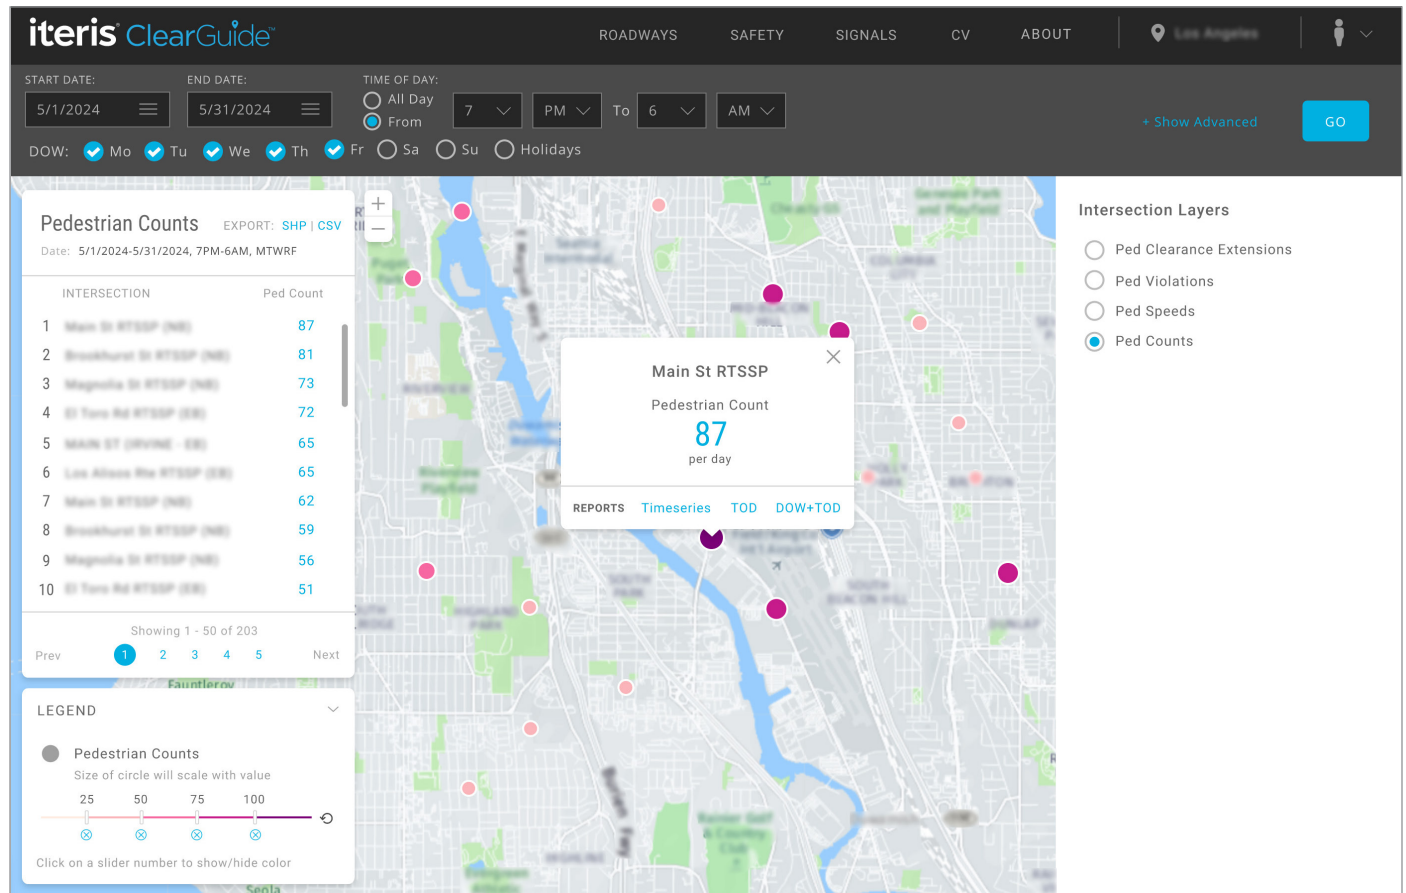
iteris ClearGuide

ROADWAYS SAFETY SIGNALS CV ABOUT

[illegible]

START DATE: 5/1/2024
END DATE: 5/31/2024
TIME OF DAY:
All Day
From
7
PM
To
6
AM

+ Show Advanced
GO

DOW: Mo Tu We Th Fr Sa Su Holidays

Pedestrian Counts
EXPORT: SHP | CSV
Date: 5/1/2024-5/31/2024, 7PM-6AM, MTWRF

| INTERSECTION | Ped Count |
|---|---|
| 1 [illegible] | 87 |
| 2 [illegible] | 81 |
| 3 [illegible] | 73 |
| 4 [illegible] | 72 |
| 5 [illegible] | 65 |
| 6 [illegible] | 65 |
| 7 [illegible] | 62 |
| 8 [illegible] | 59 |
| 9 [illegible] | 56 |
| 10 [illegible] | 51 |

Showing 1 - 50 of 203
Prev 1 2 3 4 5 Next

LEGEND
Pedestrian Counts
Size of circle will scale with value
25 50 75 100
Click on a slider number to show/hide color

Main St RTSSP
Pedestrian Count
87
per day
REPORTS Timeseries TOD DOW+TOD

Intersection Layers
Ped Clearance Extensions
Ped Violations
Ped Speeds
Ped Counts